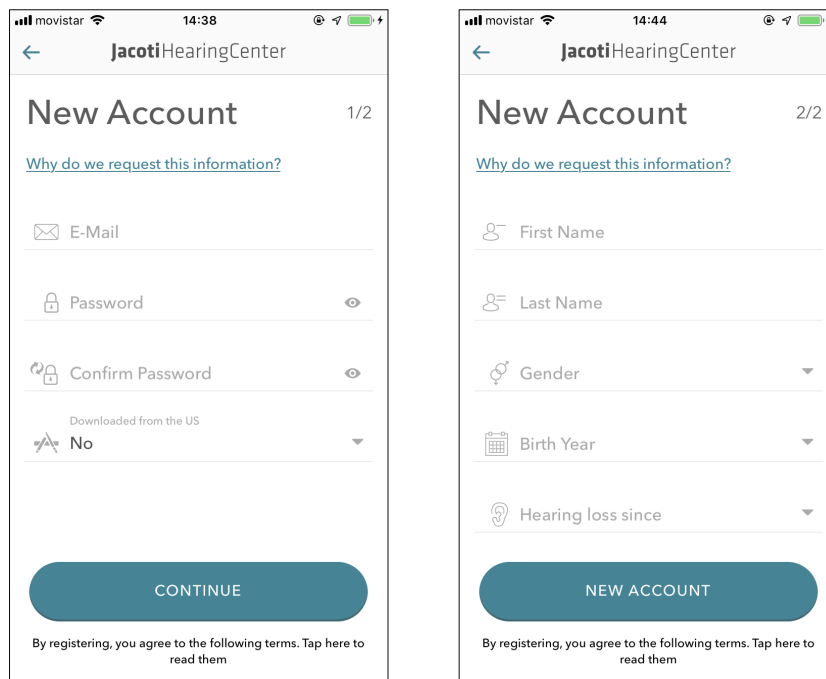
movistar 14:38

JacotiHearingCenter

New Account 1/2

Why do we request this information?

E-Mail

Password

Confirm Password

Downloaded from the US
No

CONTINUE

By registering, you agree to the following terms. Tap here to read them

movistar 14:44

JacotiHearingCenter

New Account 2/2

Why do we request this information?

First Name

Last Name

Gender

Birth Year

Hearing loss since

NEW ACCOUNT

By registering, you agree to the following terms. Tap here to read them